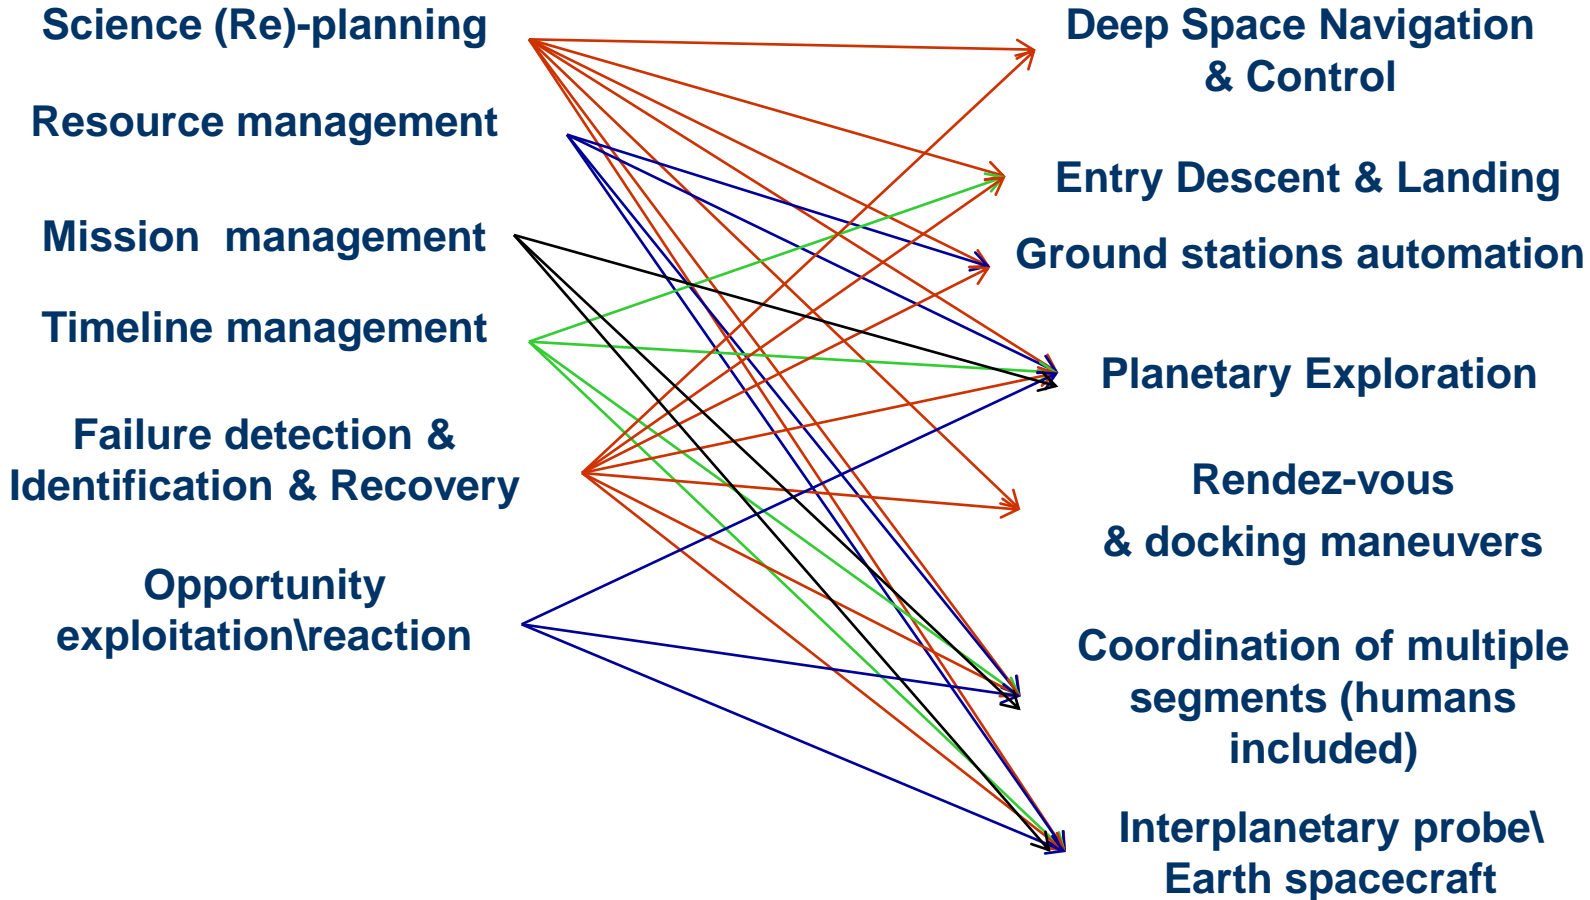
Science (Re)-planning

Resource management

Mission management

Timeline management

Failure detection & Identification & Recovery

Opportunity exploitation\reaction

Deep Space Navigation & Control

Entry Descent & Landing

Ground stations automation

Planetary Exploration

Rendez-vous & docking maneuvers

Coordination of multiple segments (humans included)

Interplanetary probe\ Earth spacecraft